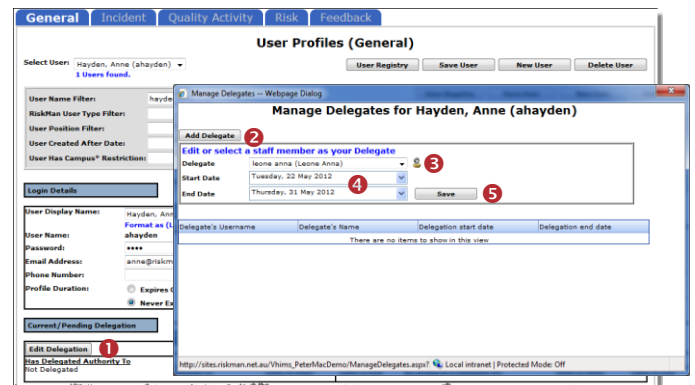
General | Incident | Quality Activity | Risk | Feedback

User Profiles (General)

Select User: Hayden, Anne (ahayden)
1 Users found.

User Registry | Save User | New User | Delete User

User Name Filter: hayde
RiskMan User Type Filter:
User Position Filter:
User Created After Date:
User Has Campus* Restriction:

Login Details

User Display Name: Hayden, An
Format as (L
User Name: ahayden
Password: ••••
Email Address: anne@riskm
Phone Number:
Profile Duration: Expires C
Never Ex

Current/Pending Delegation

Edit Delegation 1
Has Delegated Authority To
Not Delegated

Manage Delegates -- Webpage Dialog

Manage Delegates for Hayden, Anne (ahayden)

Add Delegate 2

Edit or select a staff member as your Delegate
Delegate: leone anna (Leone Anna) 3
Start Date: Tuesday, 22 May 2012
End Date: Thursday, 31 May 2012 4
Save 5

| Delegate's Username | Delegate's Name | Delegation start date | Delegation end date |
|---|---|---|---|
| There are no items to show in this view | | | |

http://sites.riskman.net.au/Vhims_PeterMacDemo/ManageDelegates.aspx? Local intranet | Protected Mode: Off